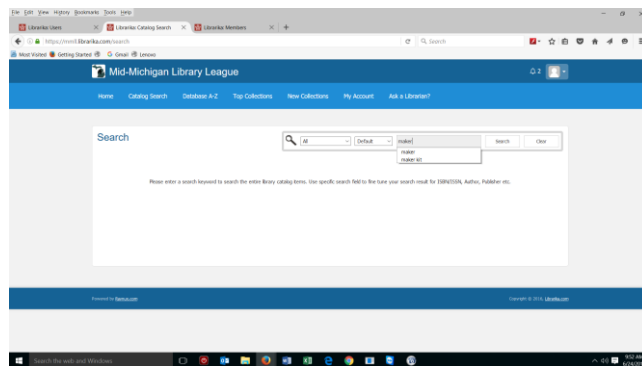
File Edit View History Bookmarks Tools Help

Librarika Users × Librarika Catalog Search × Librarika Members × +

https://mml.librarika.com/search

Search

Most Visited Getting Started Gmail Lenovo

Mid-Michigan Library League

Home Catalog Search Database A-Z Top Collections New Collections My Account Ask a Librarian?

Search

All Default maker Search Clear

maker
Maker 40

Please enter a search keyword to search the entire library catalog items. Use specific search field to fine tune your search result for ISBN/ISSN, Author, Publisher etc.

Powered by librarika.com

Copyright © 2018. Librarika.com

Search the web and Windows

9:52 AM
6/24/2018